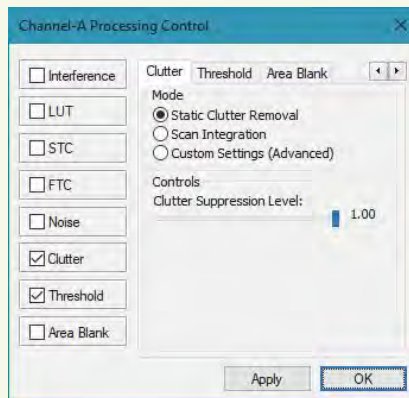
Channel-A Processing Control

Interference

LUT

STC

FTC

Noise

Clutter

Threshold

Area Blank

Clutter Threshold Area Blank

Mode

Static Clutter Removal

Scan Integration

Custom Settings (Advanced)

Controls

Clutter Suppression Level:

1.00

Apply

OK